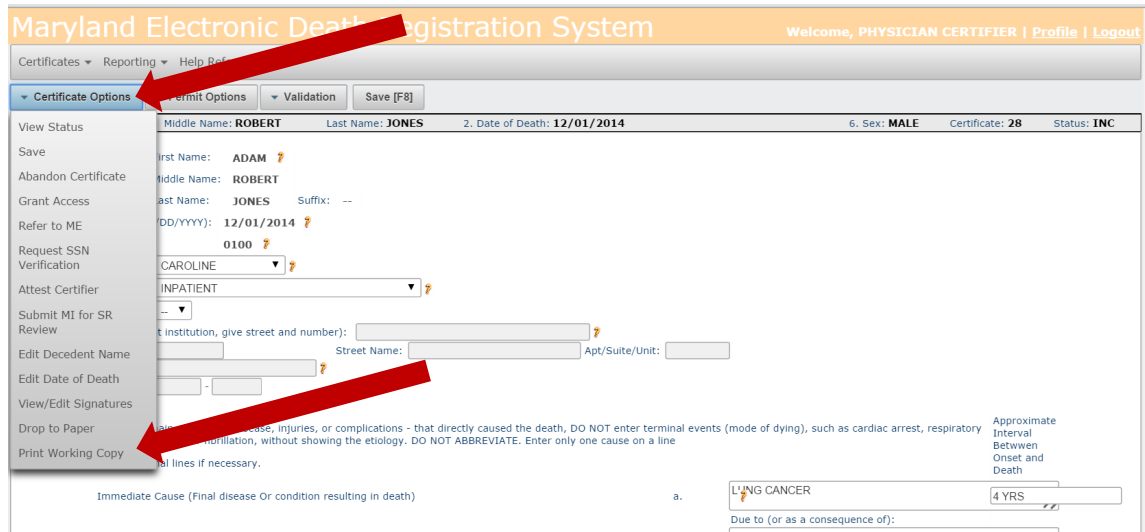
Maryland Electronic Death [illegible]egistration System

Welcome, PHYSICIAN CERTIFIER | Profile | Logout

Certificates ▾ Reporting ▾ Help Ref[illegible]

▾ Certificate Options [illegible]ermit Options ▾ Validation Save [F8]

Middle Name: ROBERT Last Name: JONES 2. Date of Death: 12/01/2014 6. Sex: MALE Certificate: 28 Status: INC

View Status
Save
Abandon Certificate
Grant Access
Refer to ME
Request SSN Verification
Attest Certifier
Submit MI for SR Review
Edit Decedent Name
Edit Date of Death
View/Edit Signatures
Drop to Paper
Print Working Copy

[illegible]irst Name: ADAM
Middle Name: ROBERT
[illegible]ast Name: JONES Suffix: --
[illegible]/DD/YYYY): 12/01/2014
0100
CAROLINE
INPATIENT
--
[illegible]t institution, give street and number):
Street Name: Apt/Suite/Unit:
-

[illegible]ease, injuries, or complications - that directly caused the death, DO NOT enter terminal events (mode of dying), such as cardiac arrest, respiratory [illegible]ibrillation, without showing the etiology. DO NOT ABBREVIATE. Enter only one cause on a line
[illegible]al lines if necessary.

Approximate Interval Betwwen Onset and Death

Immediate Cause (Final disease Or condition resulting in death) a. LUNG CANCER 4 YRS

Due to (or as a consequence of):